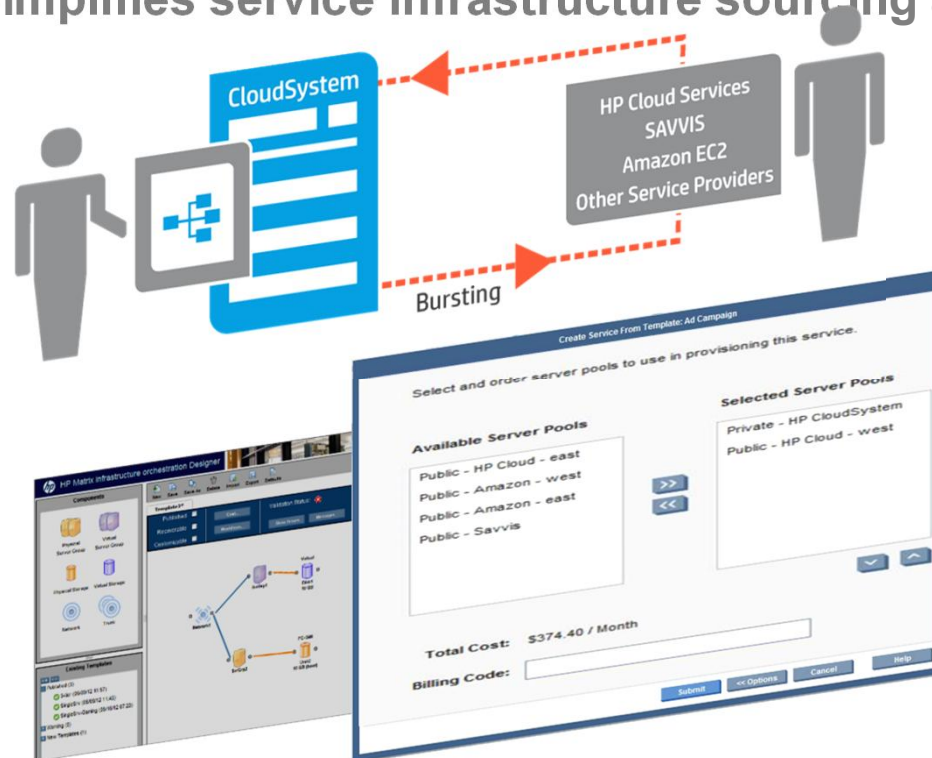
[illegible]implifies service infrastructure sourcing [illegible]

CloudSystem

HP Cloud Services
SAVVIS
Amazon EC2
Other Service Providers

Bursting

Create Service From Template: Ad Campaign

Select and order server pools to use in provisioning this service.

Available Server Pools

Public - HP Cloud - east
Public - Amazon - west
Public - Amazon - east
Public - Savvis

>>
<<

Selected Server Pools

Private - HP CloudSystem
Public - HP Cloud - west

Total Cost: $374.40 / Month

Billing Code:

Submit
<< Options
Cancel
Help

HP Matrix infrastructure orchestration Designer

Components

Physical Server Group
Virtual Server Group
Physical Storage
Virtual Storage
Network
Trunk

Existing Templates

Validation Status

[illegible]